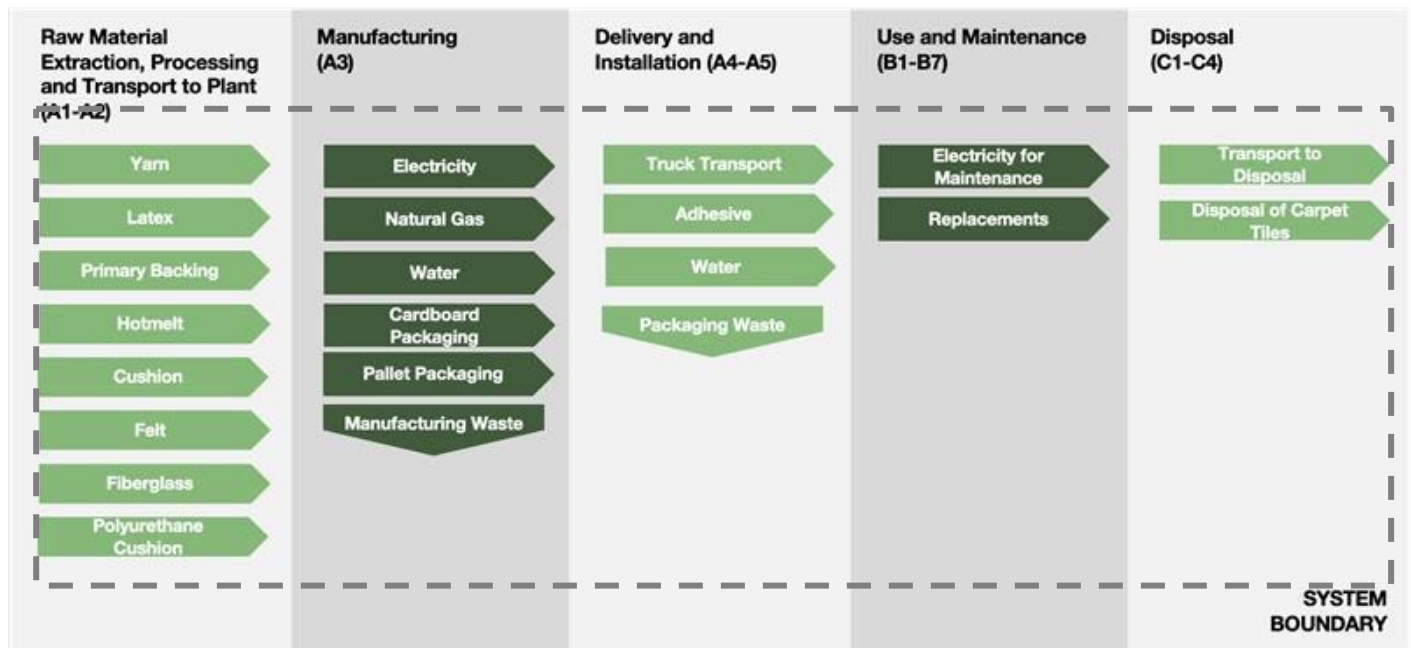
Raw Material Extraction, Processing and Transport to Plant (A1-A2)

Yarn

Latex

Primary Backing

Hotmelt

Cushion

Felt

Fiberglass

Polyurethane Cushion

Manufacturing (A3)

Electricity

Natural Gas

Water

Cardboard Packaging

Pallet Packaging

Manufacturing Waste

Delivery and Installation (A4-A5)

Truck Transport

Adhesive

Water

Packaging Waste

Use and Maintenance (B1-B7)

Electricity for Maintenance

Replacements

Disposal (C1-C4)

Transport to Disposal

Disposal of Carpet Tiles

SYSTEM BOUNDARY